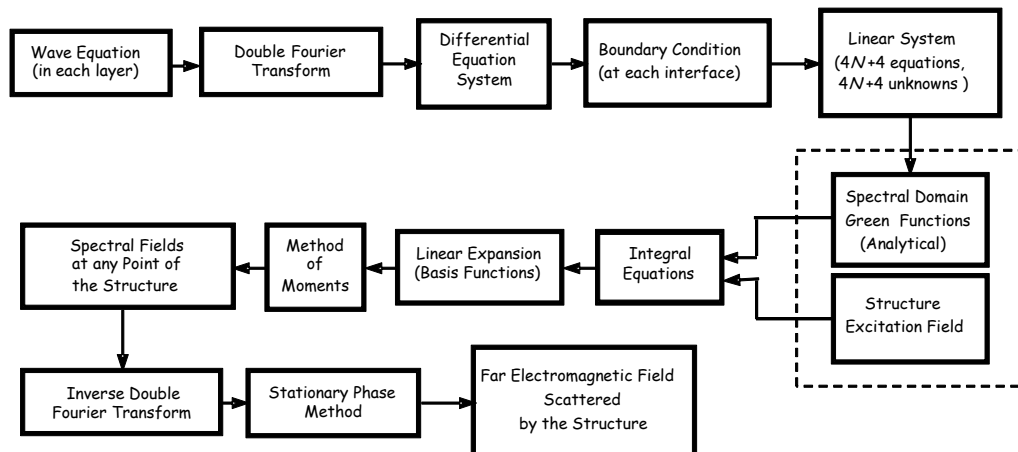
Wave Equation (in each layer)

Double Fourier Transform

Differential Equation System

Boundary Condition (at each interface)

Linear System ($4N+4$ equations, $4N+4$ unknowns )

Spectral Domain Green Functions (Analytical)

Structure Excitation Field

Integral Equations

Linear Expansion (Basis Functions)

Method of Moments

Spectral Fields at any Point of the Structure

Inverse Double Fourier Transform

Stationary Phase Method

Far Electromagnetic Field Scattered by the Structure